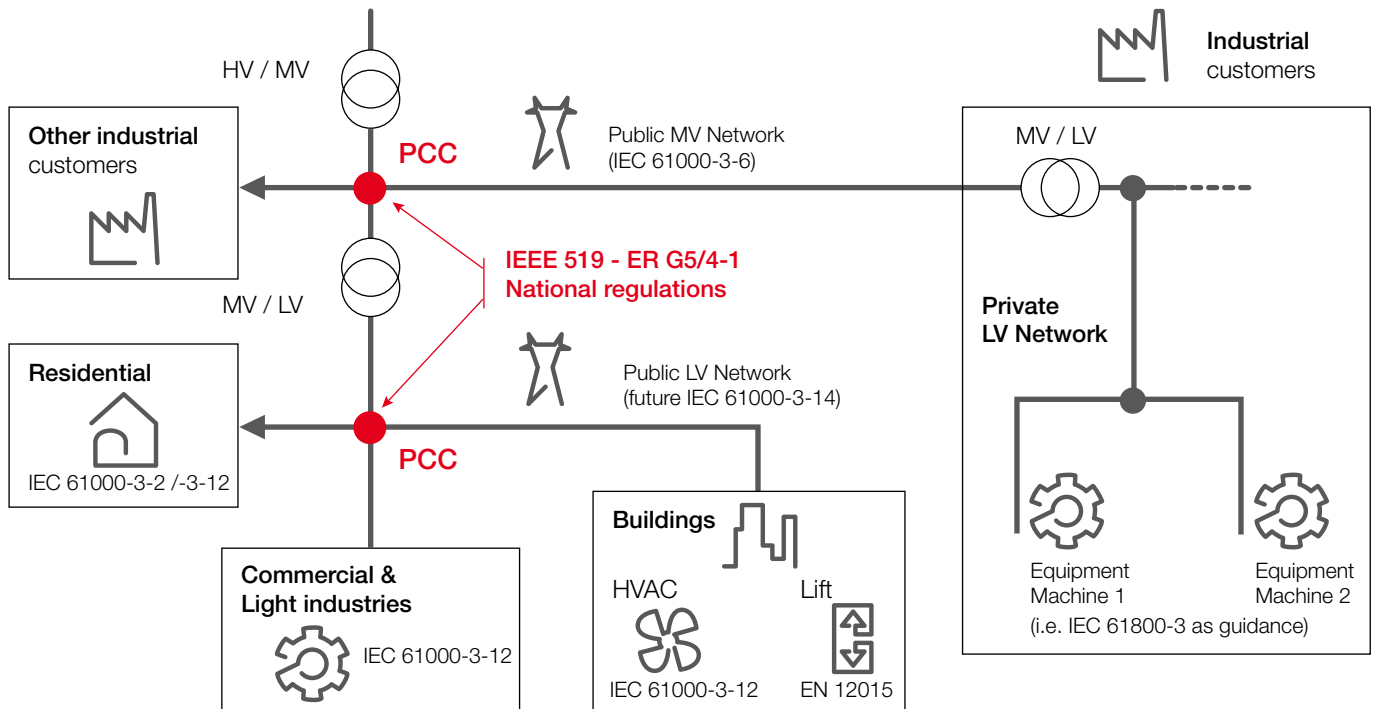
HV / MV

Industrial customers

Other industrial customers

PCC

Public MV Network (IEC 61000-3-6)

MV / LV

IEEE 519 - ER G5/4-1
National regulations

MV / LV

Private LV Network

Residential

Public LV Network (future IEC 61000-3-14)

PCC

IEC 61000-3-2 /-3-12

Buildings

Equipment Machine 1

Equipment Machine 2

(i.e. IEC 61800-3 as guidance)

Commercial & Light industries

HVAC

Lift

IEC 61000-3-12

IEC 61000-3-12

EN 12015